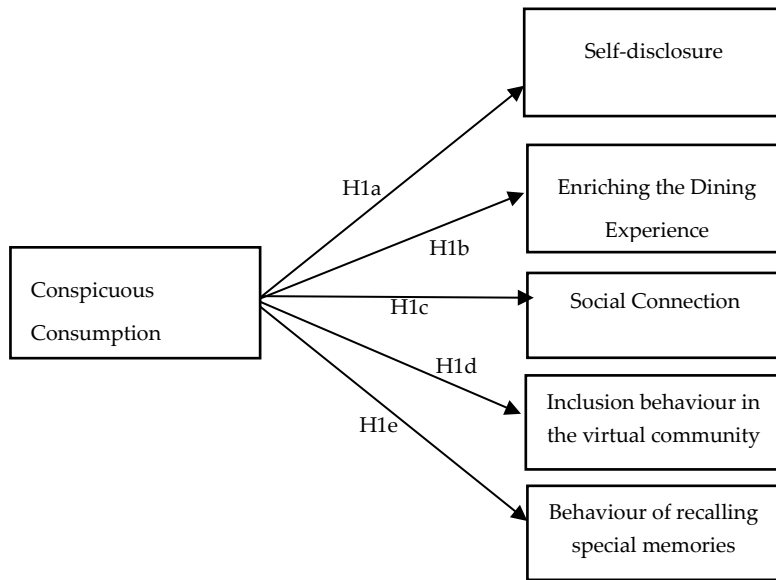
Conspicuous Consumption

H1a

H1b

H1c

H1d

H1e

Self-disclosure

Enriching the Dining Experience

Social Connection

Inclusion behaviour in the virtual community

Behaviour of recalling special memories